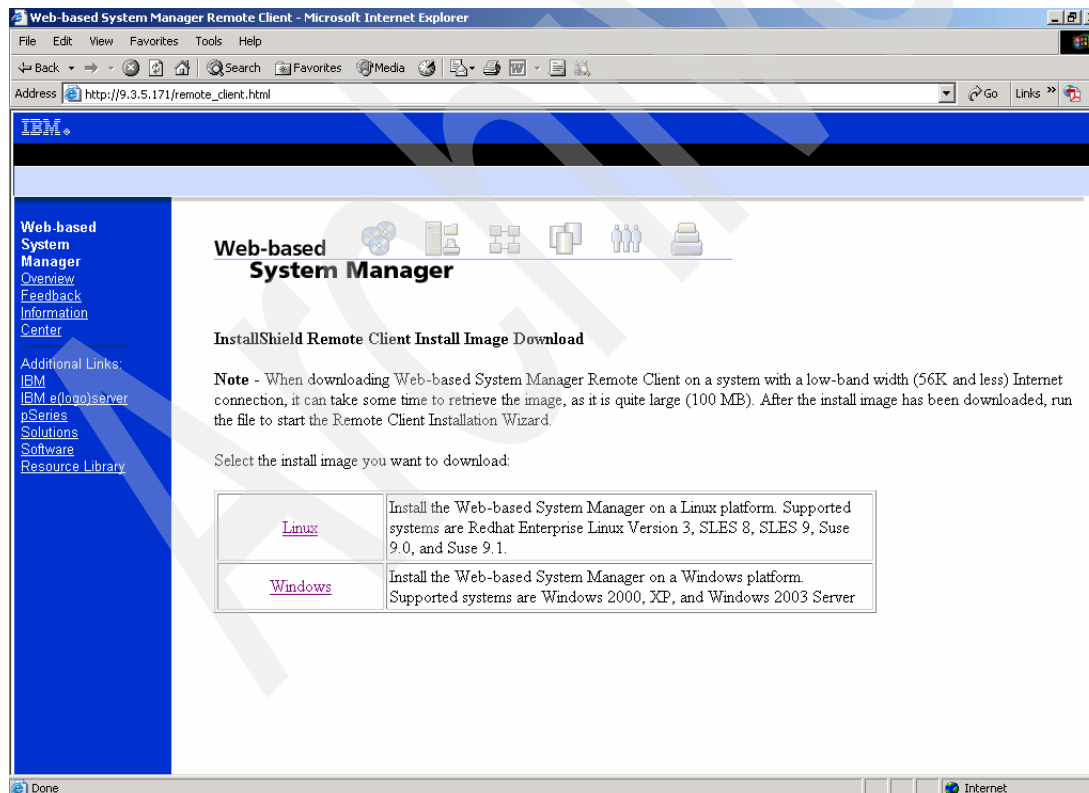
Web-based System Manager Remote Client - Microsoft Internet Explorer

File Edit View Favorites Tools Help

Back Search Favorites Media

Address http://9.3.5.171/remote_client.html

Go Links

IBM.

Web-based System Manager
Overview
Feedback
Information Center

Additional Links:
IBM
IBM e(logo)server
pSeries
Solutions
Software
Resource Library

Web-based System Manager

InstallShield Remote Client Install Image Download

**Note** - When downloading Web-based System Manager Remote Client on a system with a low-band width (56K and less) Internet connection, it can take some time to retrieve the image, as it is quite large (100 MB). After the install image has been downloaded, run the file to start the Remote Client Installation Wizard.

Select the install image you want to download:

| | |
|---|---|
| Linux | Install the Web-based System Manager on a Linux platform. Supported systems are Redhat Enterprise Linux Version 3, SLES 8, SLES 9, Suse 9.0, and Suse 9.1. |
| Windows | Install the Web-based System Manager on a Windows platform. Supported systems are Windows 2000, XP, and Windows 2003 Server |

Done

Internet